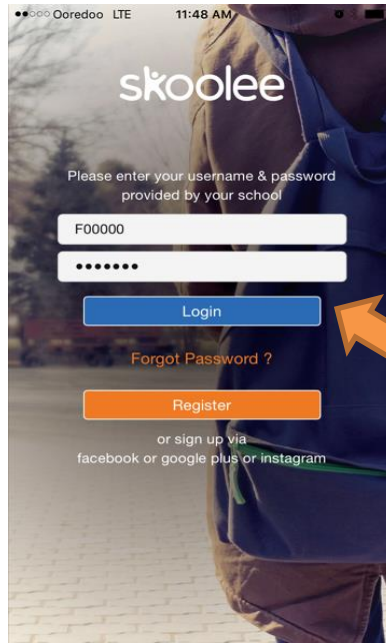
●●○○○ Ooredoo LTE 11:48 AM

skoolee

Please enter your username & password provided by your school

F00000

•••••••

Login

Forgot Password ?

Register

or sign up via
facebook or google plus or instagram